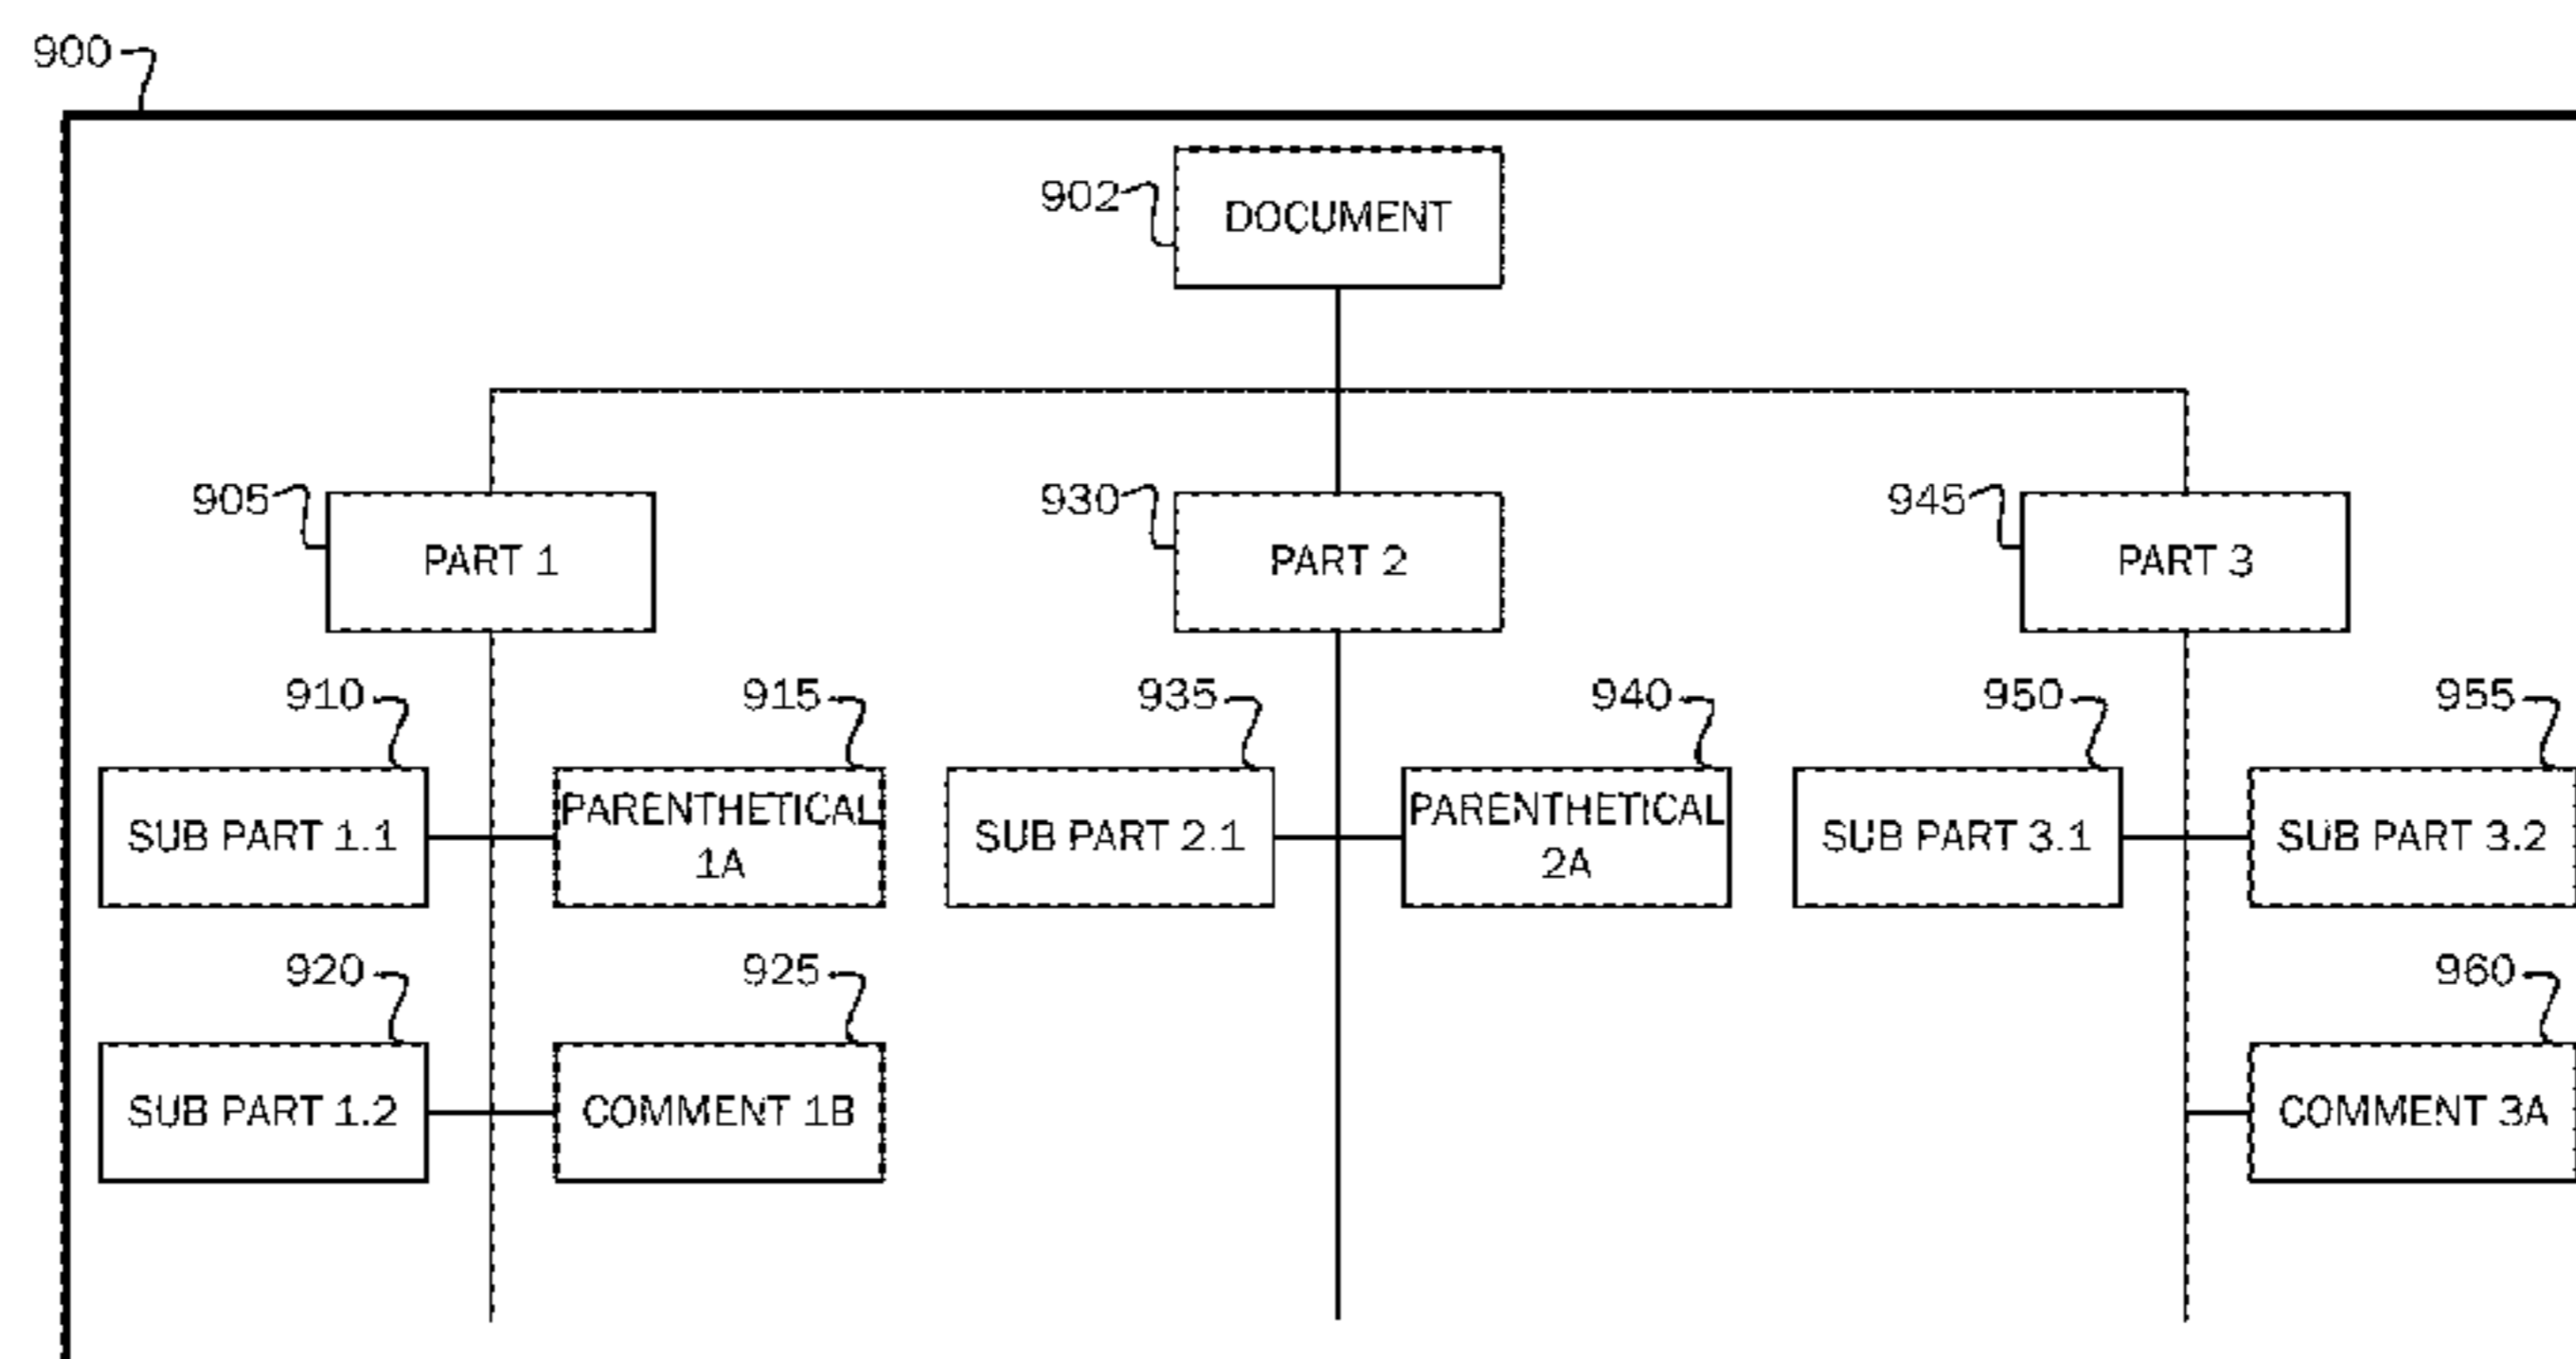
900

902
DOCUMENT

905
PART 1

930
PART 2

945
PART 3

910
SUB PART 1.1

915
PARENTHETICAL 1A

935
SUB PART 2.1

940
PARENTHETICAL 2A

950
SUB PART 3.1

955
SUB PART 3.2

920
SUB PART 1.2

925
COMMENT 1B

960
COMMENT 3A